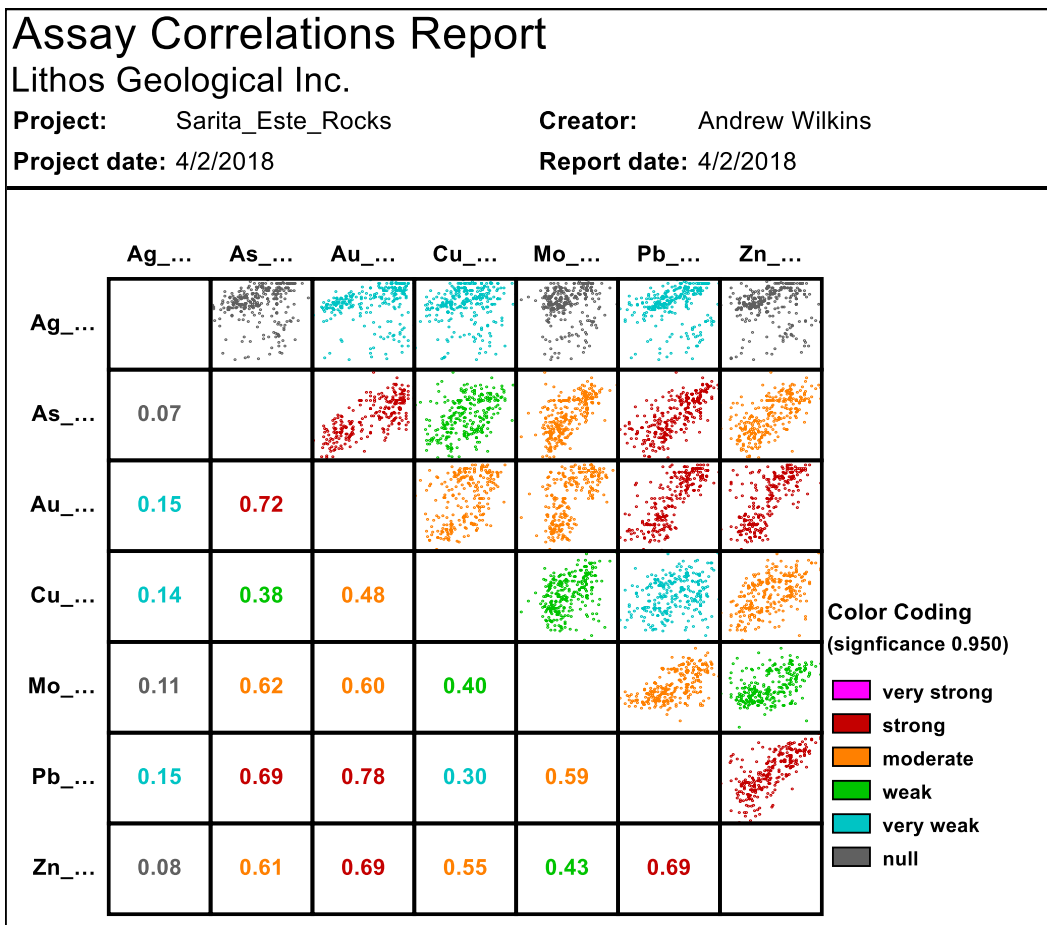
Assay Correlations Report
Lithos Geological Inc.
Project: Sarita_Este_Rocks
Creator: Andrew Wilkins
Project date: 4/2/2018
Report date: 4/2/2018

| | Ag_... | As_... | Au_... | Cu_... | Mo_... | Pb_... | Zn_... |
|---|---|---|---|---|---|---|---|
| Ag_... | | | | | | | |
| As_... | 0.07 | | | | | | |
| Au_... | 0.15 | 0.72 | | | | | |
| Cu_... | 0.14 | 0.38 | 0.48 | | | | |
| Mo_... | 0.11 | 0.62 | 0.60 | 0.40 | | | |
| Pb_... | 0.15 | 0.69 | 0.78 | 0.30 | 0.59 | | |
| Zn_... | 0.08 | 0.61 | 0.69 | 0.55 | 0.43 | 0.69 | |

Color Coding
(signficance 0.950)
very strong
strong
moderate
weak
very weak
null